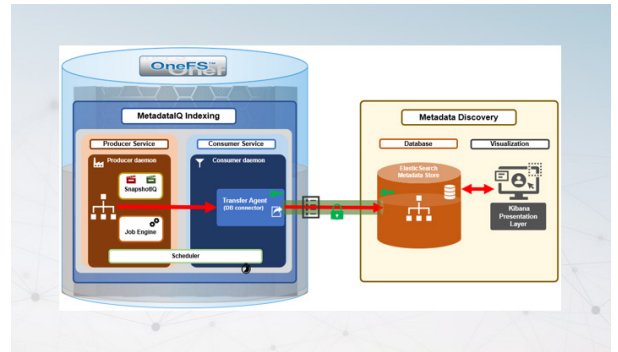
OneFS

MetadataIQ Indexing

Producer Service

Producer daemon

SnapshotIQ

Job Engine

Consumer Service

Consumer daemon

Transfer Agent (ES connector)

Scheduler

Metadata Discovery

Database

Visualization

Elastic Search Metadata Store

Kibana Presentation Layer